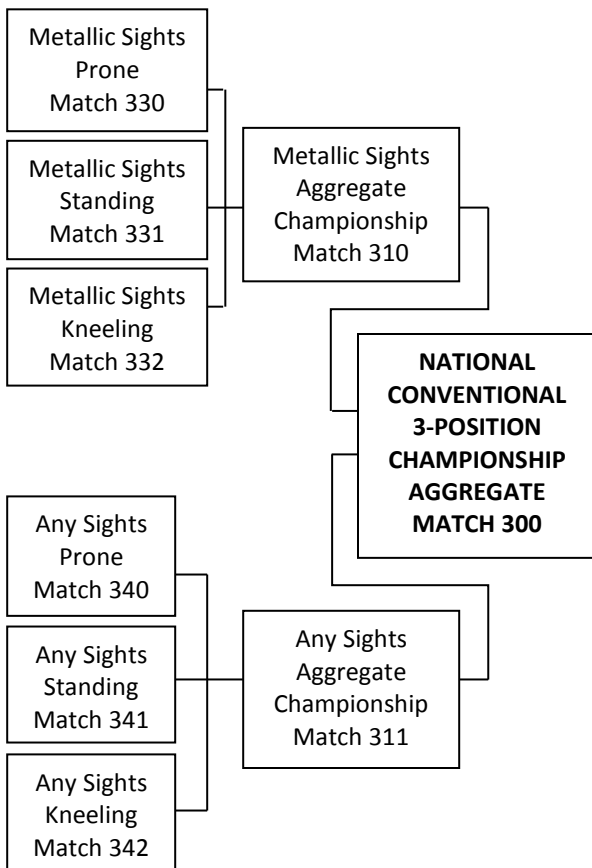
Metallic Sights Prone Match 330

Metallic Sights Standing Match 331

Metallic Sights Kneeling Match 332

Metallic Sights Aggregate Championship Match 310

**NATIONAL CONVENTIONAL 3-POSITION CHAMPIONSHIP AGGREGATE MATCH 300**

Any Sights Prone Match 340

Any Sights Standing Match 341

Any Sights Kneeling Match 342

Any Sights Aggregate Championship Match 311